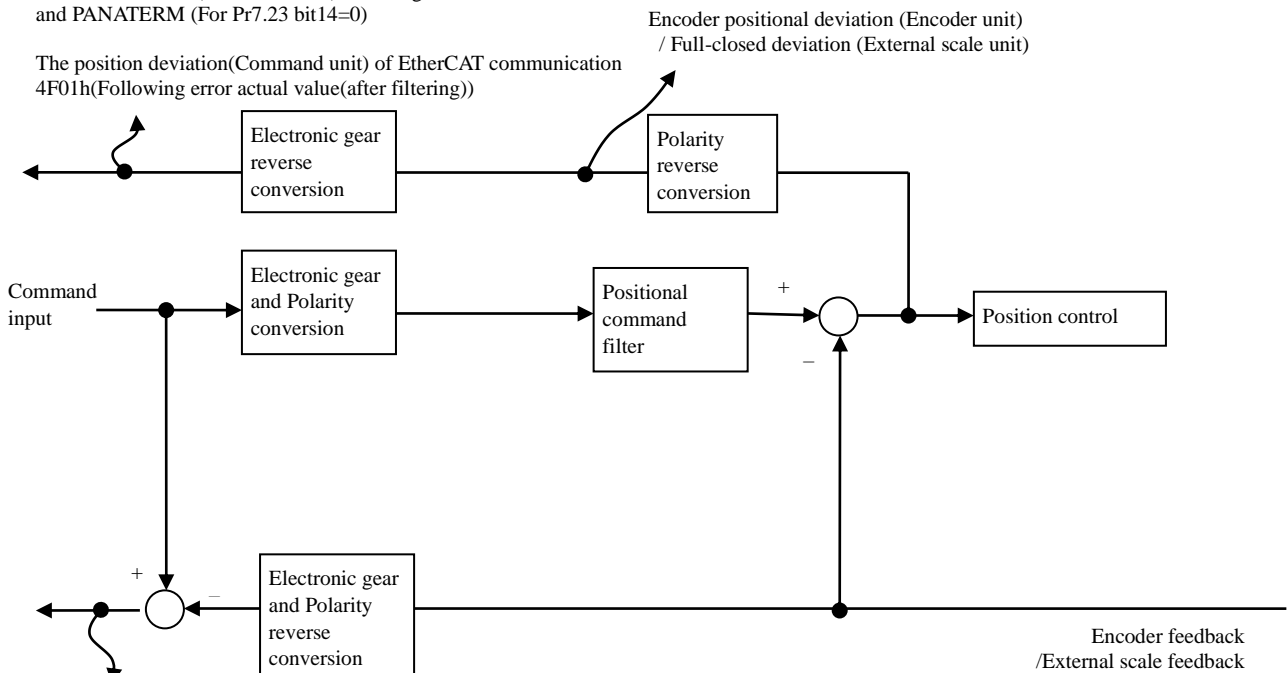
and PANATERM (For Pr7.23 bit14=0)

Encoder positional deviation (Encoder unit) / Full-closed deviation (External scale unit)

The position deviation(Command unit) of EtherCAT communication 4F01h(Following error actual value(after filtering))

Electronic gear reverse conversion

Polarity reverse conversion

Command input

Electronic gear and Polarity conversion

Positional command filter

+

–

Position control

+

–

Electronic gear and Polarity reverse conversion

Encoder feedback /External scale feedback